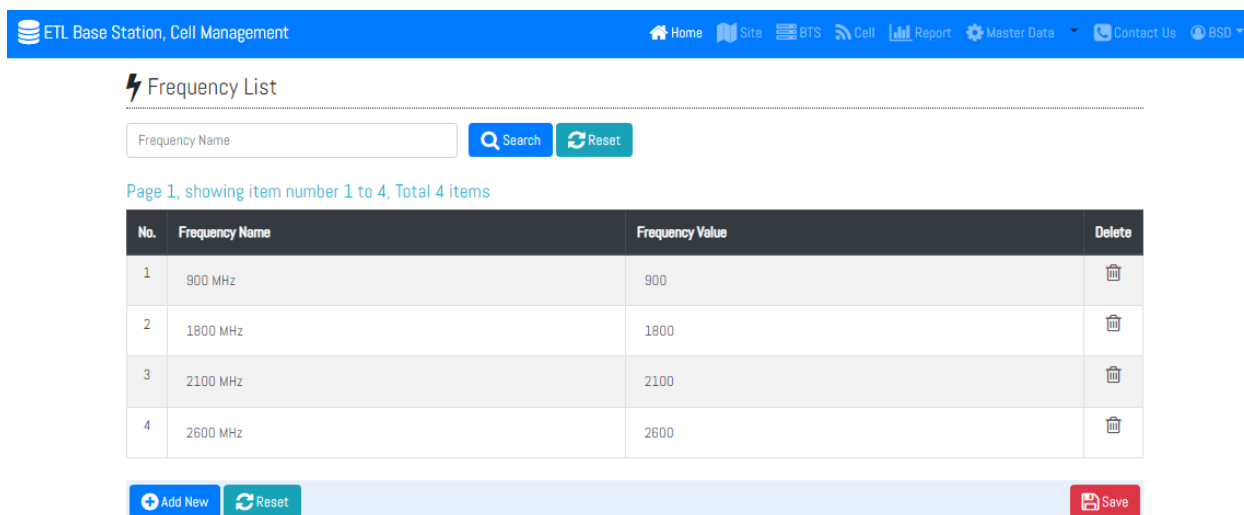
ETL Base Station, Cell Management

Home Site BTS Cell Report Master Data Contact Us BSD

Frequency List

Frequency Name

Search Reset

Page 1, showing item number 1 to 4, Total 4 items

| No. | Frequency Name | Frequency Value | Delete |
|---|---|---|---|
| 1 | 900 MHz | 900 | |
| 2 | 1800 MHz | 1800 | |
| 3 | 2100 MHz | 2100 | |
| 4 | 2600 MHz | 2600 | |

Add New Reset Save